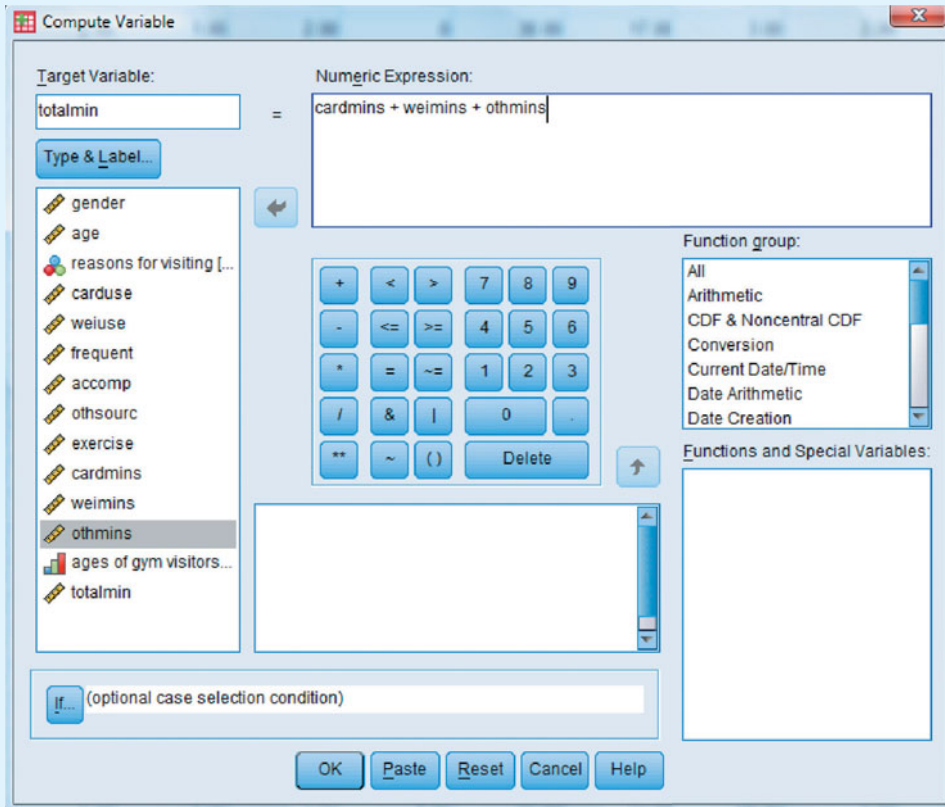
Compute Variable

Target Variable:

totalmin

=

Numeric Expression:

cardmins + weimins + othmins

Type & Label...

gender
age
reasons for visiting [...
carduse
weiuse
frequent
accomp
othsourc
exercise
cardmins
weimins
othmins
ages of gym visitors...
totalmin

Function group:

All
Arithmetic
CDF & Noncentral CDF
Conversion
Current Date/Time
Date Arithmetic
Date Creation

| + | < | > | 7 | 8 | 9 |
|---|---|---|---|---|---|
| - | <= | >= | 4 | 5 | 6 |
| * | = | ~= | 1 | 2 | 3 |
| / | & | \| | 0 | | . |
| ** | ~ | ( ) | Delete | | |

Functions and Special Variables:

If... (optional case selection condition)

OK Paste Reset Cancel Help